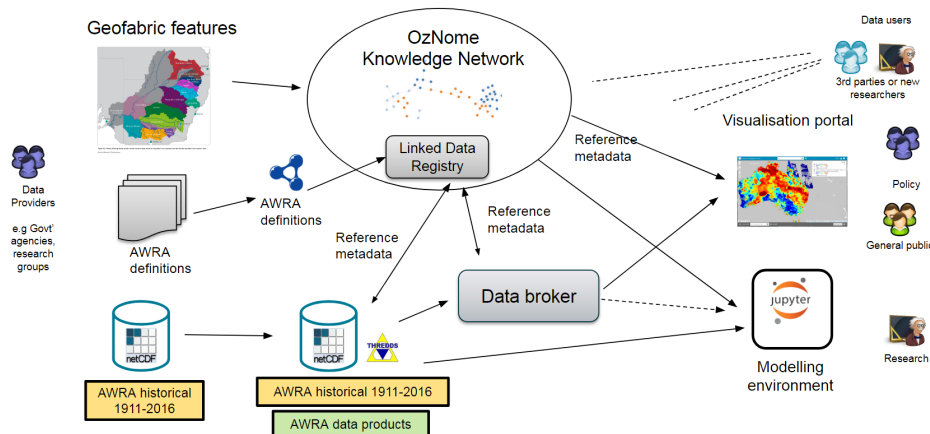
Geofabric features

OzNome Knowledge Network

Linked Data Registry

Data users

3rd parties or new researchers

Visualisation portal

Data Providers

e.g Govt' agencies, research groups

AWRA definitions

AWRA definitions

Reference metadata

Reference metadata

Reference metadata

Policy

General public

Data broker

jupyter

Modelling environment

Research

netCDF

netCDF

THREDDS

AWRA historical 1911-2016

AWRA historical 1911-2016

AWRA data products